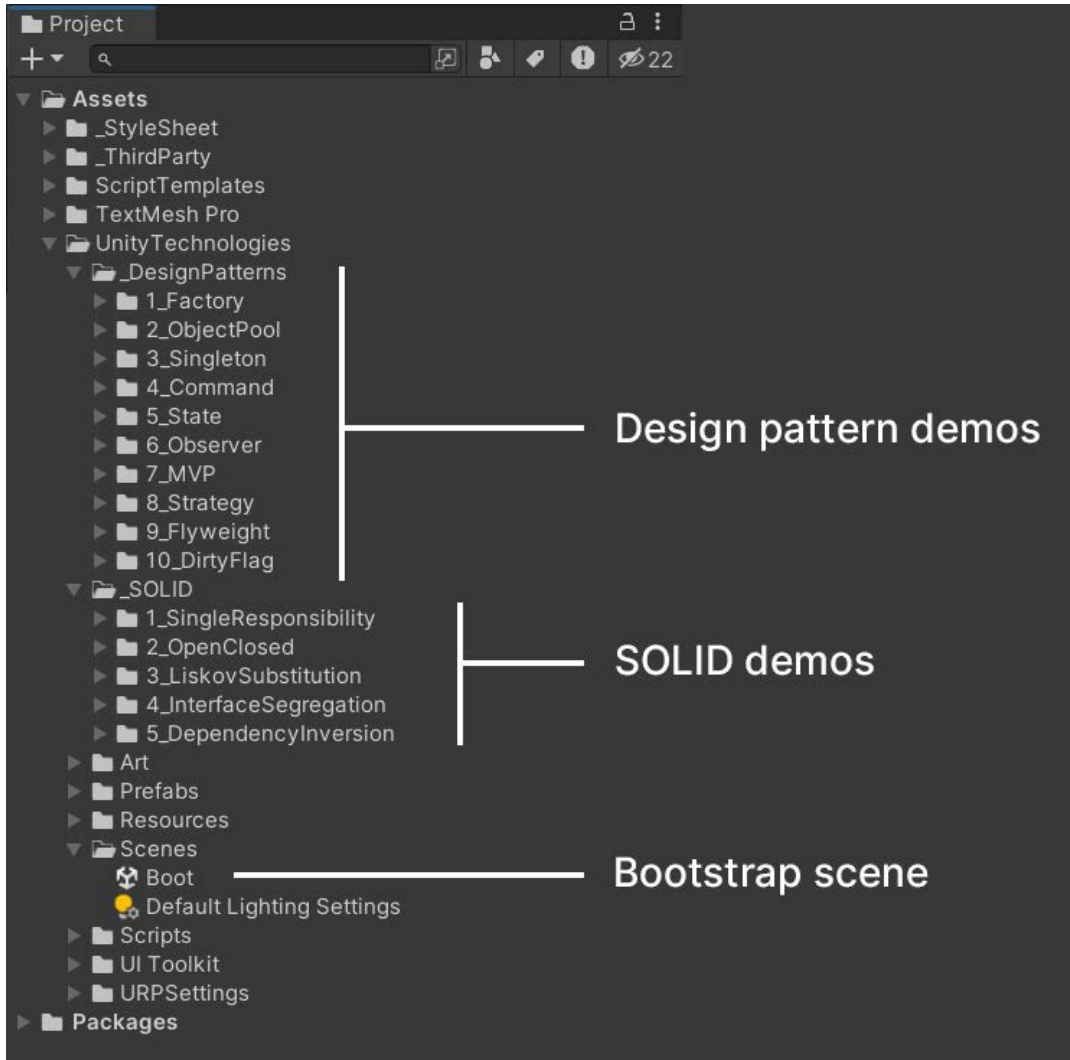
Project

+▾

22

Assets
_StyleSheet
_ThirdParty
ScriptTemplates
TextMesh Pro
UnityTechnologies
_DesignPatterns
1_Factory
2_ObjectPool
3_Singleton
4_Command
5_State
6_Observer
7_MVP
8_Strategy
9_Flyweight
10_DirtyFlag
_SOLID
1_SingleResponsibility
2_OpenClosed
3_LiskovSubstitution
4_InterfaceSegregation
5_DependencyInversion
Art
Prefabs
Resources
Scenes
Boot
Default Lighting Settings
Scripts
UI Toolkit
URPSettings
Packages

Design pattern demos

SOLID demos

Bootstrap scene